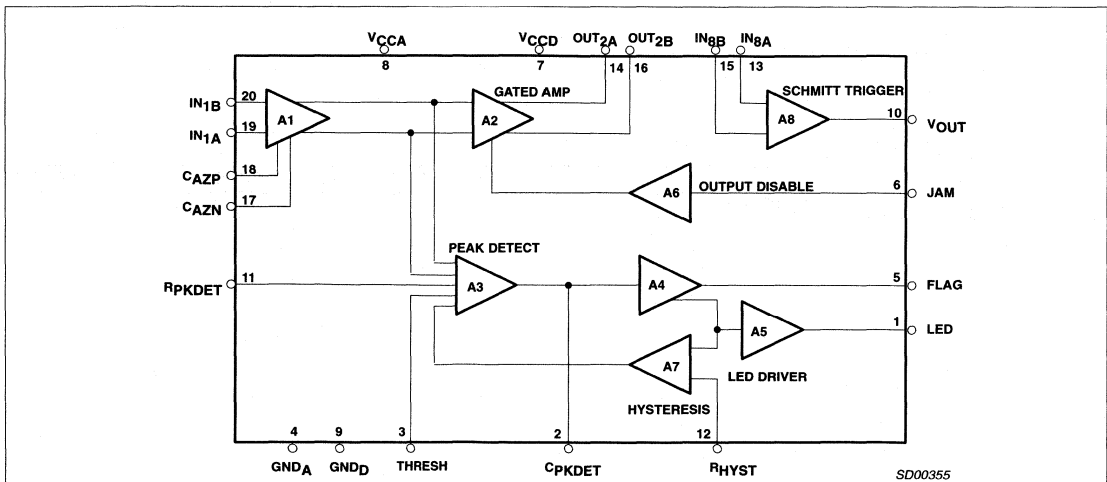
$V_{CCA}$
8
$V_{CCD}$
7
$OUT_{2A}$
14
$OUT_{2B}$
16
$IN_{8B}$
15
$IN_{8A}$
13

$IN_{1B}$
20
$IN_{1A}$
19
A1
$C_{AZP}$
18
$C_{AZN}$
17

GATED AMP
A2

SCHMITT TRIGGER
A8
10
$V_{OUT}$

A6
OUTPUT DISABLE
6
JAM

PEAK DETECT
$R_{PKDET}$
11
A3
A4
5
FLAG
A5
1
LED
A7
LED DRIVER
HYSTERESIS

4
$GND_A$
9
$GND_D$
3
THRESH
2
$C_{PKDET}$
12
$R_{HYST}$

SD00355